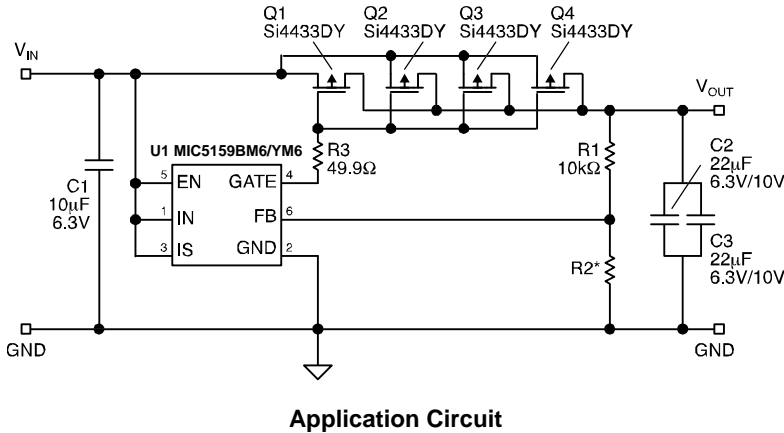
Q1
Si4433DY

Q2
Si4433DY

Q3
Si4433DY

Q4
Si4433DY

$V_{IN}$

$V_{OUT}$

U1 MIC5159BM6/YM6

R3
49.9Ω

R1
10kΩ

C2
22μF
6.3V/10V

C1
10μF
6.3V

5 EN

GATE 4

1 IN

FB 6

3 IS

GND 2

C3
22μF
6.3V/10V

R2*

GND

GND

Application Circuit